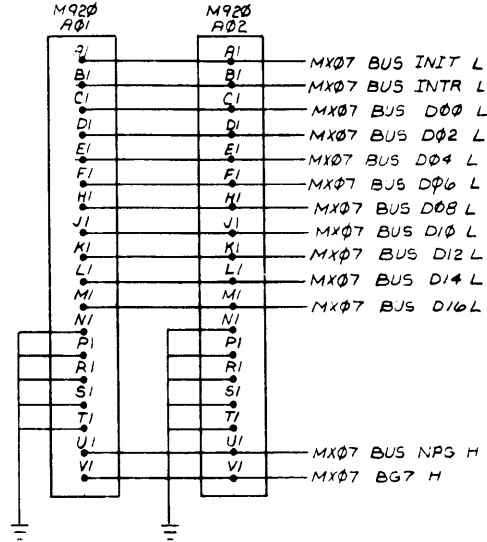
M920
A01

M920
A02

A1
B1
C1
D1
E1
F1
H1
J1
K1
L1
M1
N1
P1
R1
S1
T1
U1
V1

A1
B1
C1
D1
E1
F1
H1
J1
K1
L1
M1
N1
P1
R1
S1
T1
U1
V1

MX07 BUS INIT L
MX07 BUS INTR L
MX07 BUS D00 L
MX07 BUS D02 L
MX07 BUS D04 L
MX07 BUS D06 L
MX07 BUS D08 L
MX07 BUS D10 L
MX07 BUS D12 L
MX07 BUS D14 L
MX07 BUS D16 L
MX07 BUS NPG H
MX07 BG7 H